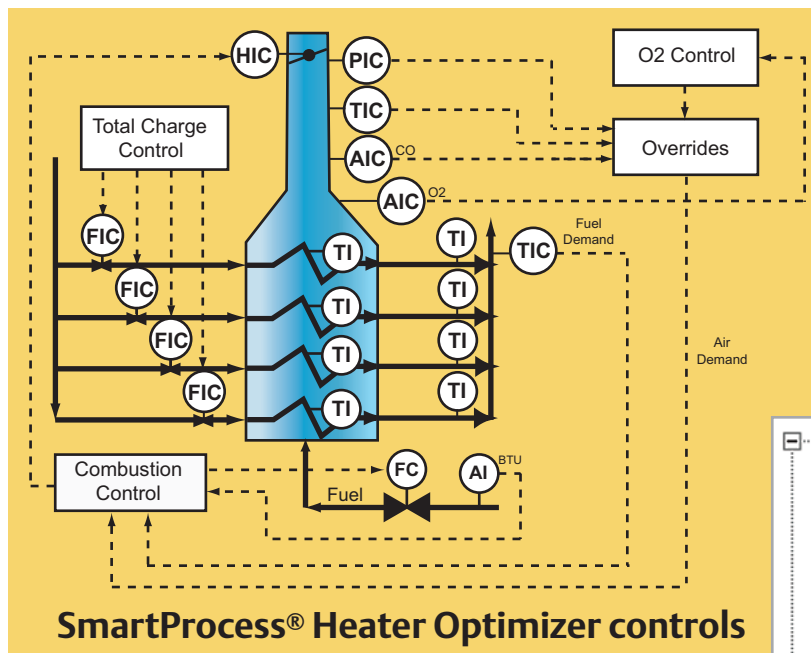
HIC
PIC
TIC
AIC CO
AIC O2
O2 Control
Overrides
Total Charge Control
FIC
FIC
FIC
FIC
TI
TI
TI
TI
TI
TI
TI
TI
TIC
Fuel Demand
Air Demand
Combustion Control
FC
AI BTU
Fuel

SmartProcess® Heater Optimizer controls